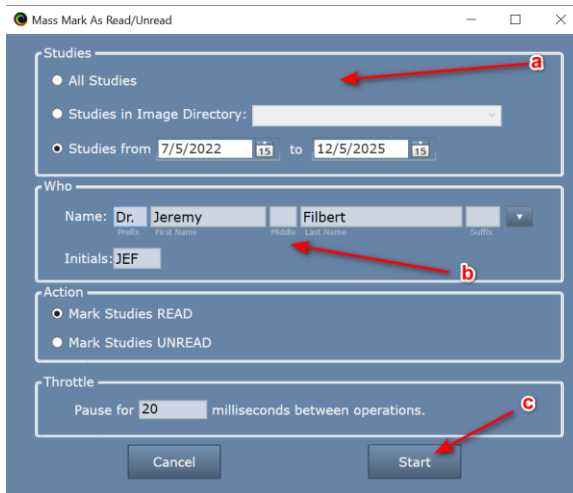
Mass Mark As Read/Unread

Studies

All Studies

Studies in Image Directory:

Studies from 7/5/2022 15 to 12/5/2025 15

a

Who

Name: Dr. Jeremy Filbert

Prefix First Name Middle Last Name Suffix

Initials: JEF

b

Action

Mark Studies READ

Mark Studies UNREAD

Throttle

Pause for 20 milliseconds between operations.

c

Cancel

Start